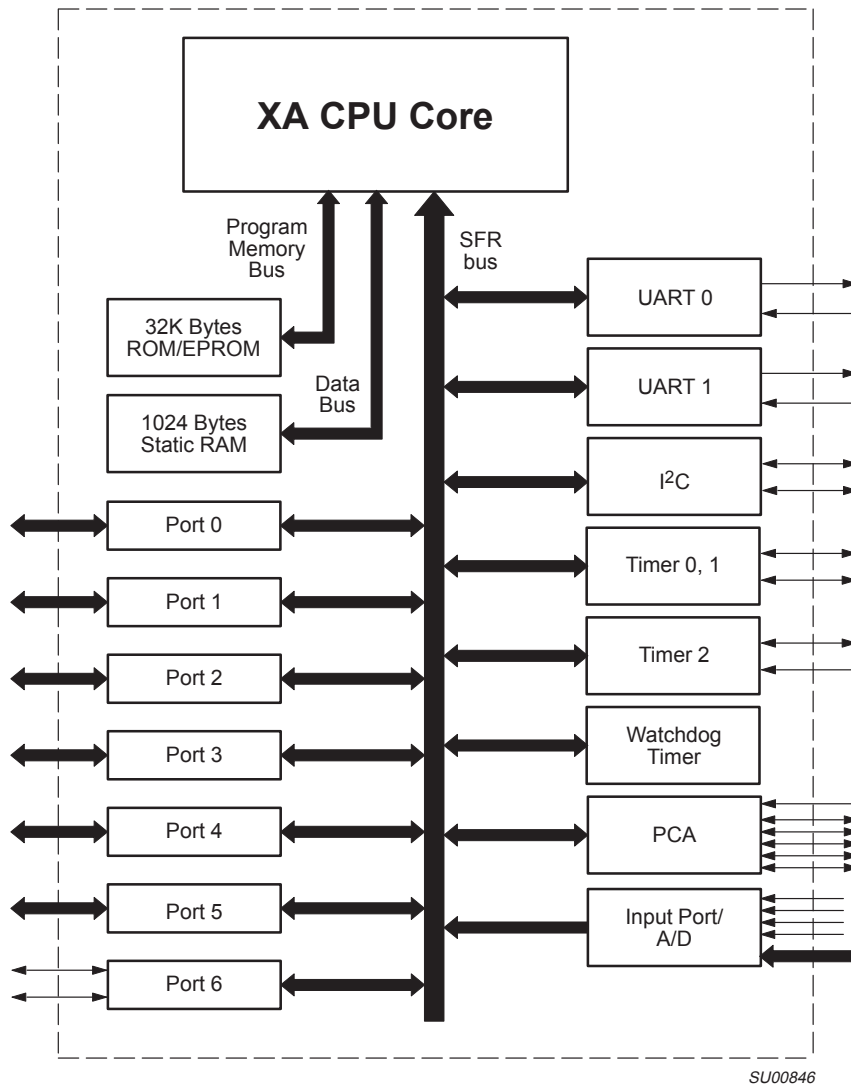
XA CPU Core

Program Memory Bus

SFR bus

32K Bytes ROM/EPROM

Data Bus

1024 Bytes Static RAM

UART 0

UART 1

I$^2$C

Timer 0, 1

Timer 2

Watchdog Timer

PCA

Input Port/ A/D

Port 0

Port 1

Port 2

Port 3

Port 4

Port 5

Port 6

SU00846